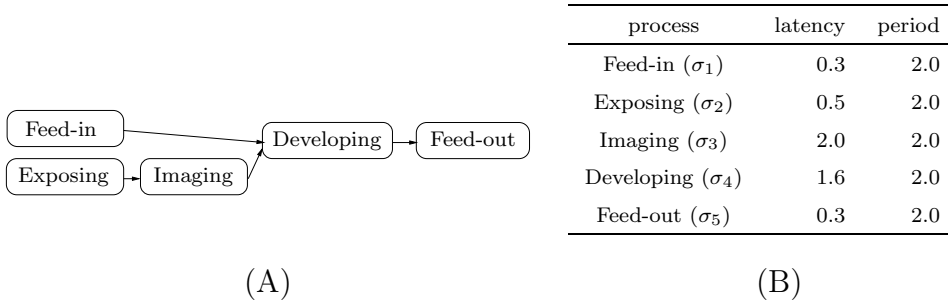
Feed-in

Exposing

Imaging

Developing

Feed-out

(A)

| process | latency | period |
|---|---|---|
| Feed-in ($\sigma_1$) | 0.3 | 2.0 |
| Exposing ($\sigma_2$) | 0.5 | 2.0 |
| Imaging ($\sigma_3$) | 2.0 | 2.0 |
| Developing ($\sigma_4$) | 1.6 | 2.0 |
| Feed-out ($\sigma_5$) | 0.3 | 2.0 |

(B)